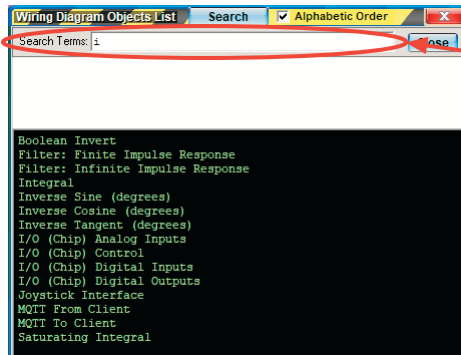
Wiring Diagram Objects List
Search
Alphabetic Order
Search Terms: i
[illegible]ose

Boolean Invert
Filter: Finite Impulse Response
Filter: Infinite Impulse Response
Integral
Inverse Sine (degrees)
Inverse Cosine (degrees)
Inverse Tangent (degrees)
I/O (Chip) Analog Inputs
I/O (Chip) Control
I/O (Chip) Digital Inputs
I/O (Chip) Digital Outputs
Joystick Interface
MQTT From Client
MQTT To Client
Saturating Integral